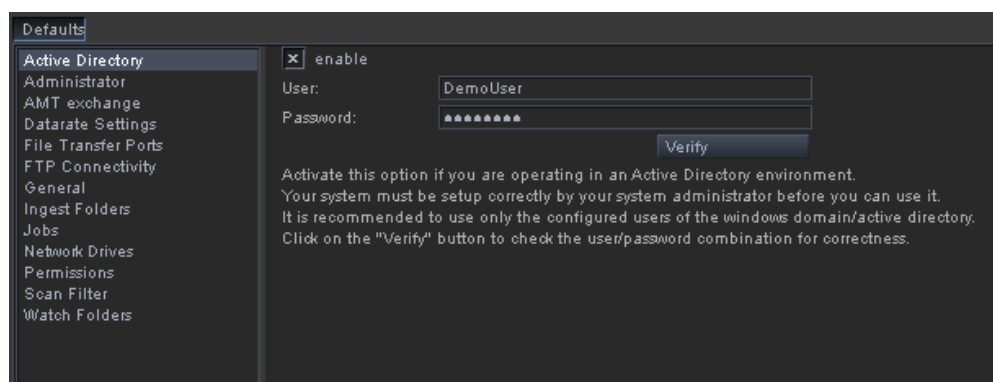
Defaults

Active Directory
Administrator
AMT exchange
Datarate Settings
File Transfer Ports
FTP Connectivity
General
Ingest Folders
Jobs
Network Drives
Permissions
Scan Filter
Watch Folders

☒ enable
User: DemoUser
Password: ●●●●●●●●
Verify

Activate this option if you are operating in an Active Directory environment.
Your system must be setup correctly by your system administrator before you can use it.
It is recommended to use only the configured users of the windows domain/active directory.
Click on the "Verify" button to check the user/password combination for correctness.